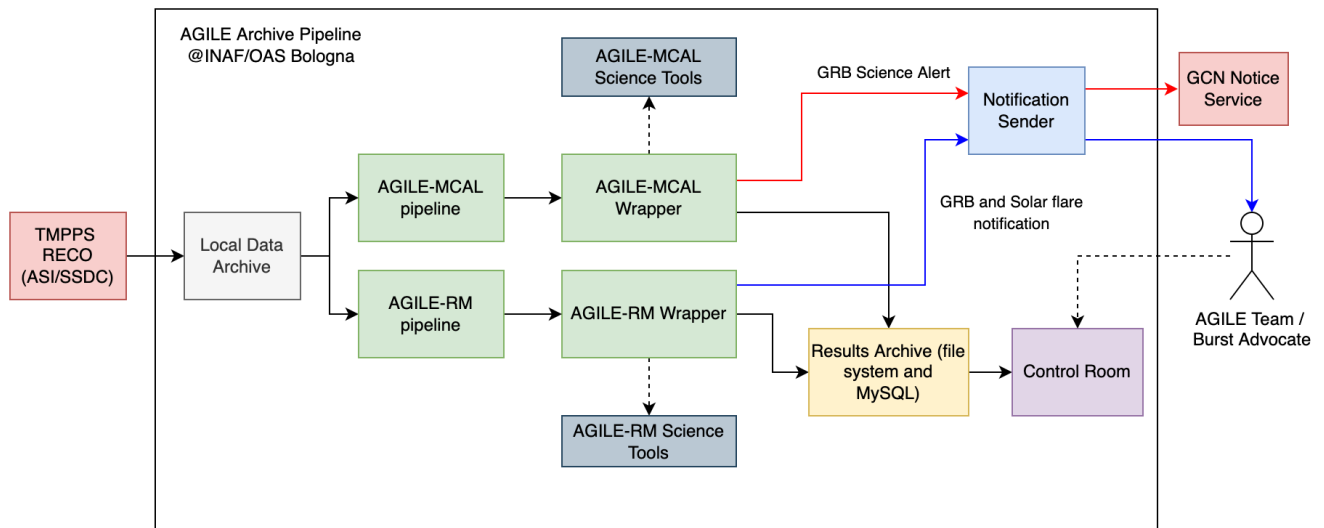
AGILE Archive Pipeline
@INAF/OAS Bologna

AGILE-MCAL Science Tools

GRB Science Alert

Notification Sender

GCN Notice Service

TMPPS RECO (ASI/SSDC)

Local Data Archive

AGILE-MCAL pipeline

AGILE-MCAL Wrapper

GRB and Solar flare notification

AGILE-RM pipeline

AGILE-RM Wrapper

Results Archive (file system and MySQL)

Control Room

AGILE Team / Burst Advocate

AGILE-RM Science Tools